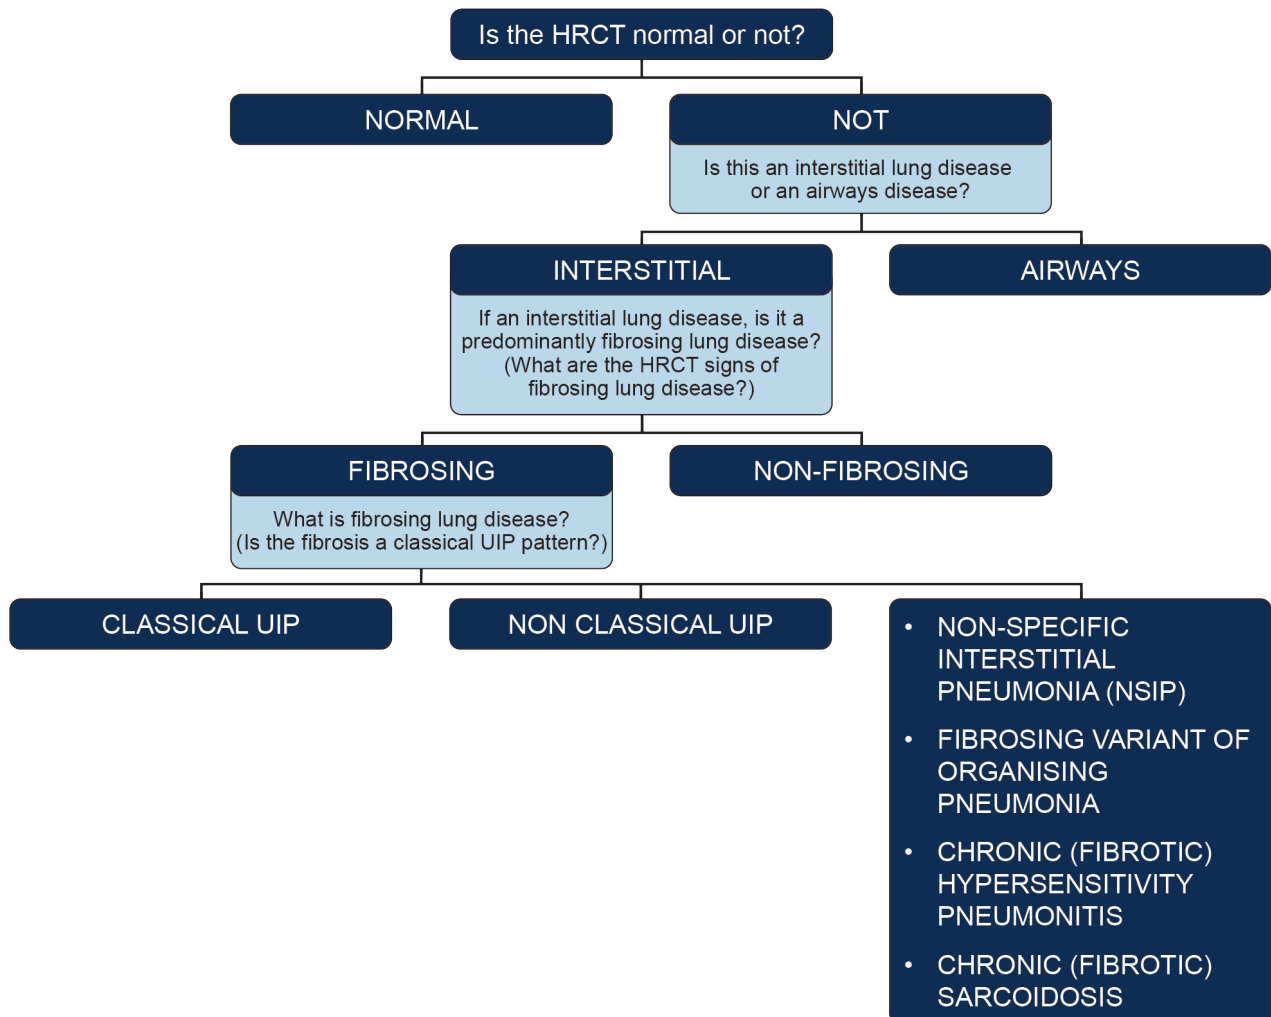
Is the HRCT normal or not?

NORMAL

NOT

Is this an interstitial lung disease or an airways disease?

INTERSTITIAL

If an interstitial lung disease, is it a predominantly fibrosing lung disease? (What are the HRCT signs of fibrosing lung disease?)

AIRWAYS

FIBROSING

What is fibrosing lung disease? (Is the fibrosis a classical UIP pattern?)

NON-FIBROSING

CLASSICAL UIP

NON CLASSICAL UIP

• NON-SPECIFIC INTERSTITIAL PNEUMONIA (NSIP)
• FIBROSING VARIANT OF ORGANISING PNEUMONIA
• CHRONIC (FIBROTIC) HYPERSENSITIVITY PNEUMONITIS
• CHRONIC (FIBROTIC) SARCOIDOSIS